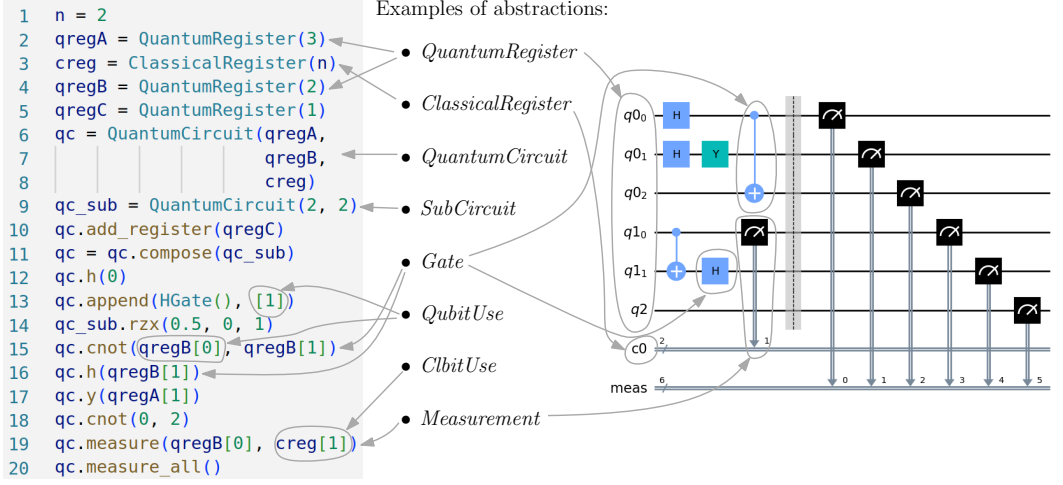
1 n = 2
2 qregA = QuantumRegister(3)
3 creg = ClassicalRegister(n)
4 qregB = QuantumRegister(2)
5 qregC = QuantumRegister(1)
6 qc = QuantumCircuit(qregA,
7 qregB,
8 creg)
9 qc_sub = QuantumCircuit(2, 2)
10 qc.add_register(qregC)
11 qc = qc.compose(qc_sub)
12 qc.h(0)
13 qc.append(HGate(), [1])
14 qc_sub.rzx(0.5, 0, 1)
15 qc.cnot(qregB[0], qregB[1])
16 qc.h(qregB[1])
17 qc.y(qregA[1])
18 qc.cnot(0, 2)
19 qc.measure(qregB[0], creg[1])
20 qc.measure_all()

Examples of abstractions:
• *QuantumRegister*
• *ClassicalRegister*
• *QuantumCircuit*
• *SubCircuit*
• *Gate*
• *QubitUse*
• *ClbitUse*
• *Measurement*

$q0_0$ H
$q0_1$ H Y
$q0_2$
$q1_0$
$q1_1$ H
q2
c0 2 1
meas 6 0 1 2 3 4 5